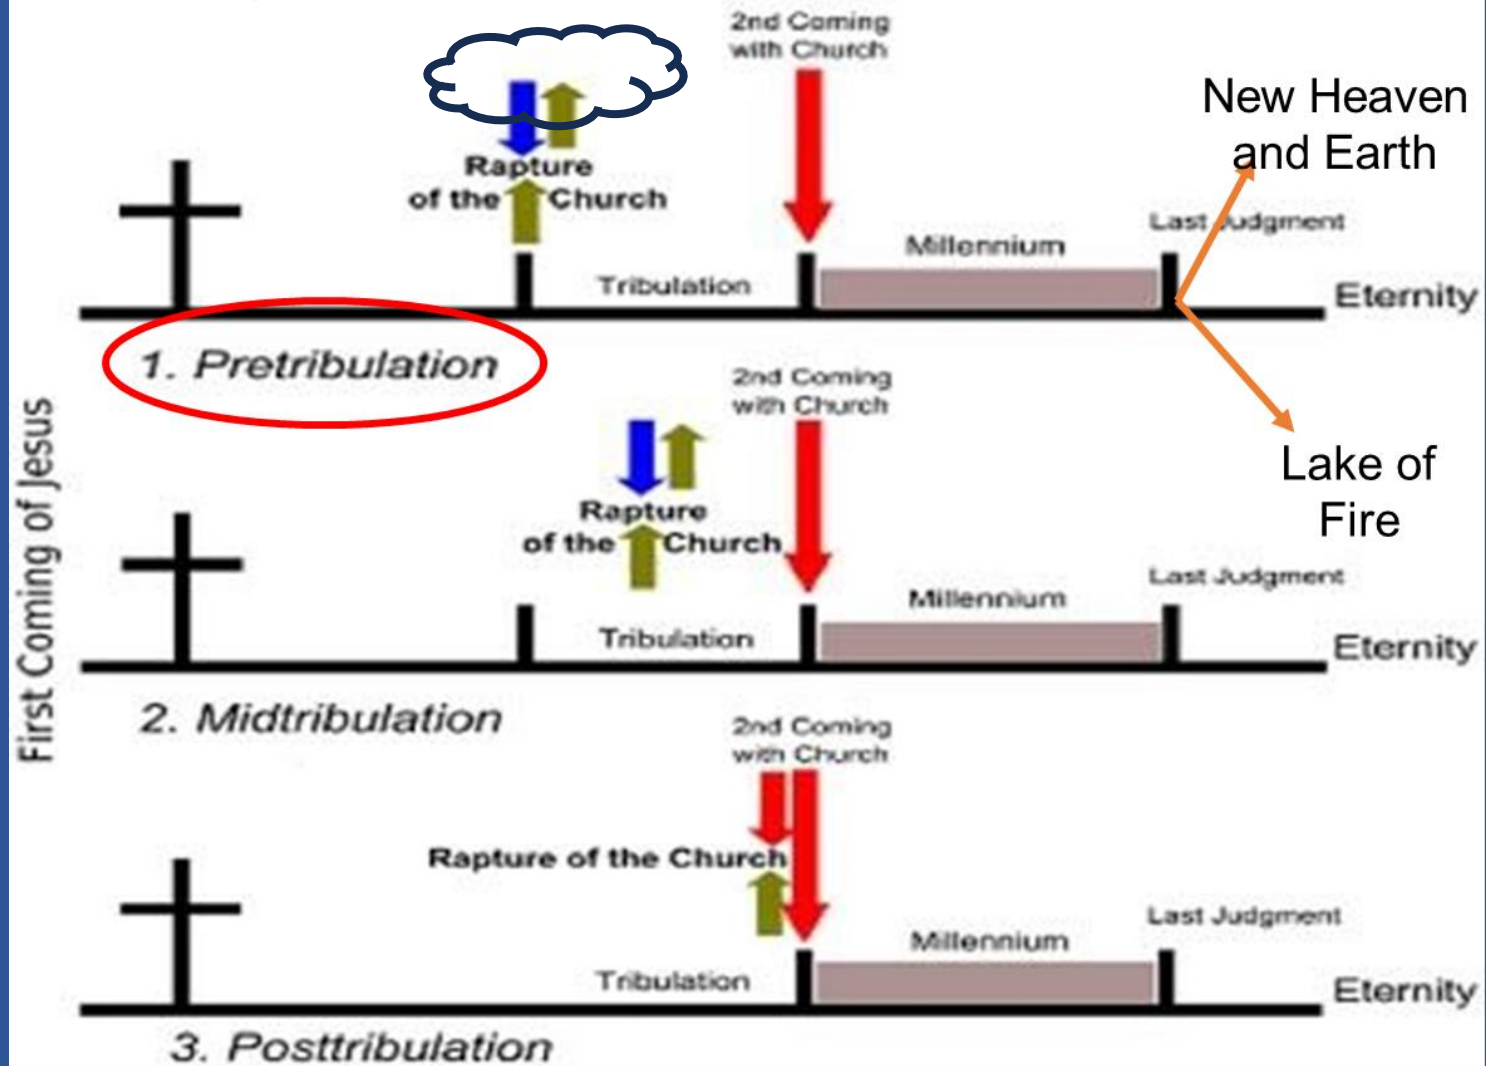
First Coming of Jesus

2nd Coming with Church

New Heaven and Earth

Rapture of the Church

Last Judgment

Millennium

Tribulation

Eternity

1. Pretribulation

2nd Coming with Church

Lake of Fire

Rapture of the Church

Last Judgment

Millennium

Tribulation

Eternity

2. Midtribulation

2nd Coming with Church

Rapture of the Church

Last Judgment

Millennium

Tribulation

Eternity

3. Posttribulation